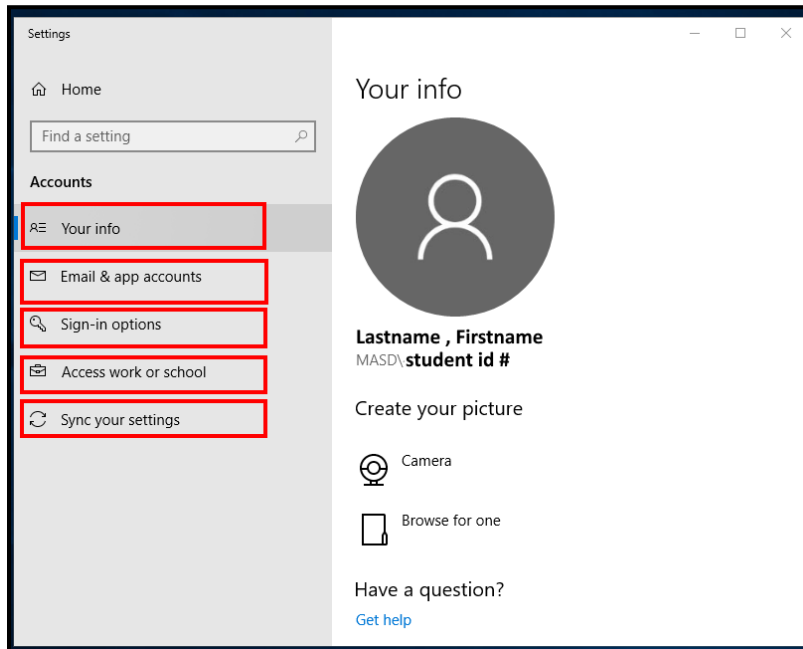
Settings

Home

Find a setting

Accounts

Your info

Email & app accounts

Sign-in options

Access work or school

Sync your settings

Your info

Lastname , Firstname
MASD\student id #

Create your picture

Camera

Browse for one

Have a question?

Get help